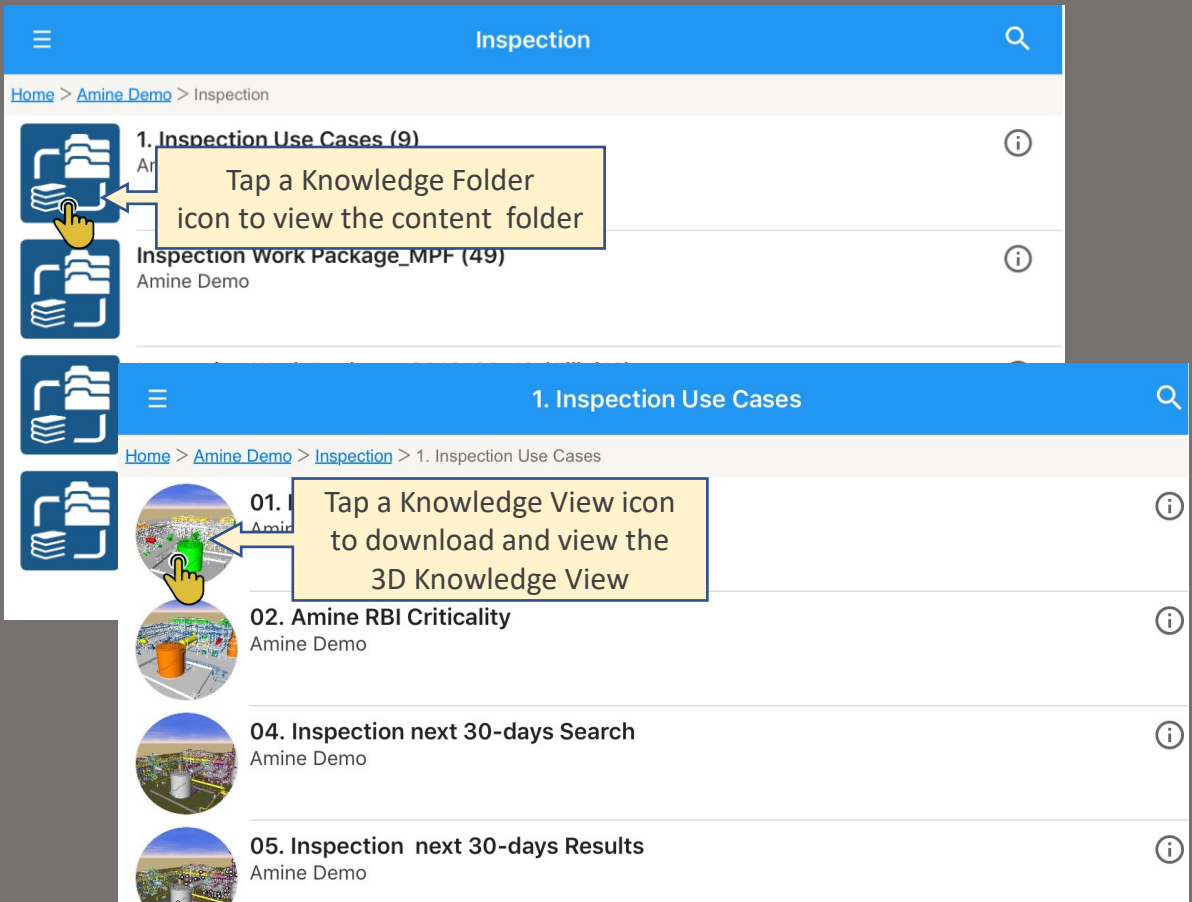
Inspection

Home > Amine Demo > Inspection

1. Inspection Use Cases (9)
Am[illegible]

Tap a Knowledge Folder icon to view the content folder

Inspection Work Package_MPF (49)
Amine Demo

1. Inspection Use Cases

Home > Amine Demo > Inspection > 1. Inspection Use Cases

01. I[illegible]
Ami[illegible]

Tap a Knowledge View icon to download and view the 3D Knowledge View

02. Amine RBI Criticality
Amine Demo

04. Inspection next 30-days Search
Amine Demo

05. Inspection next 30-days Results
Amine Demo